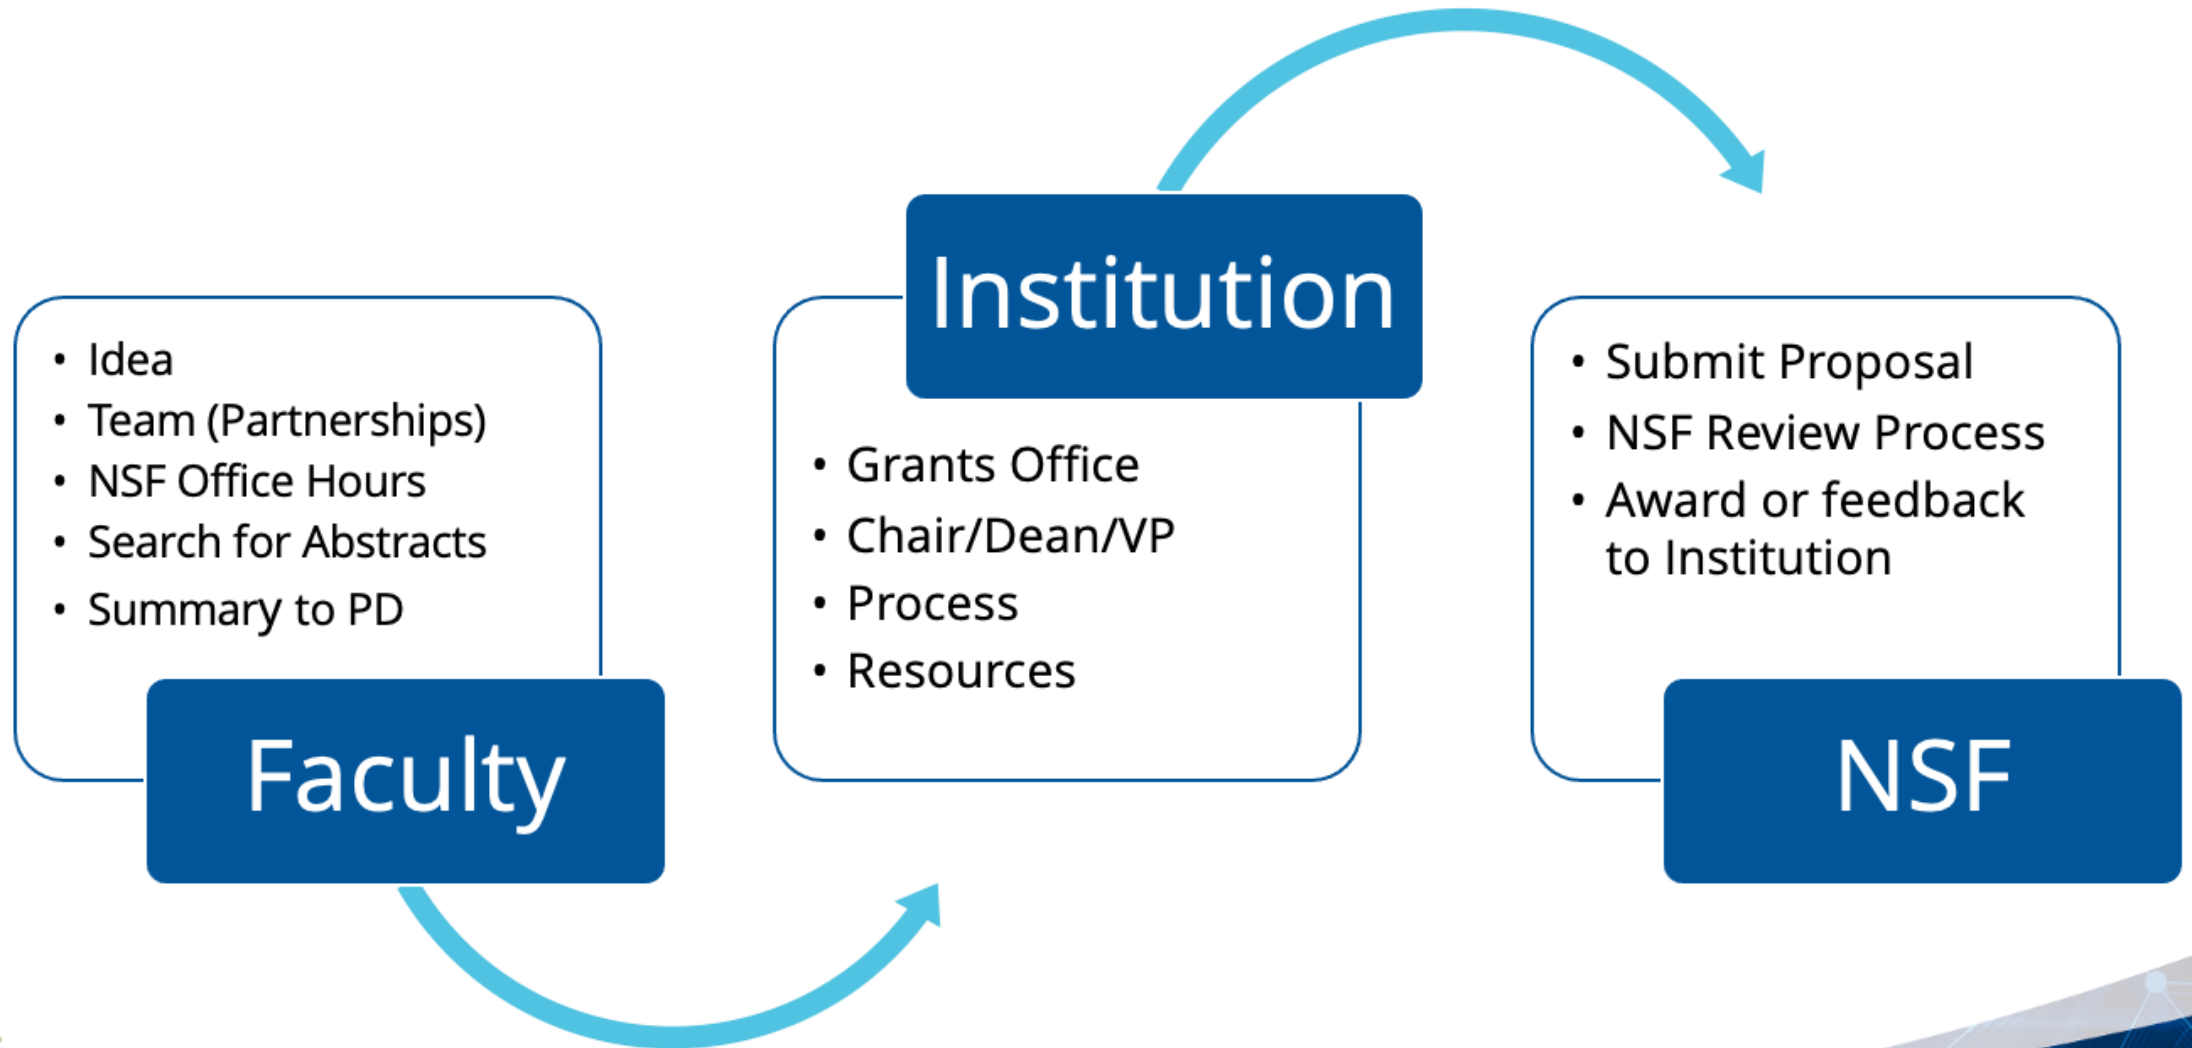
- Idea
- Team (Partnerships)
- NSF Office Hours
- Search for Abstracts
- Summary to PD

Faculty

Institution

- Grants Office
- Chair/Dean/VP
- Process
- Resources

- Submit Proposal
- NSF Review Process
- Award or feedback to Institution

NSF